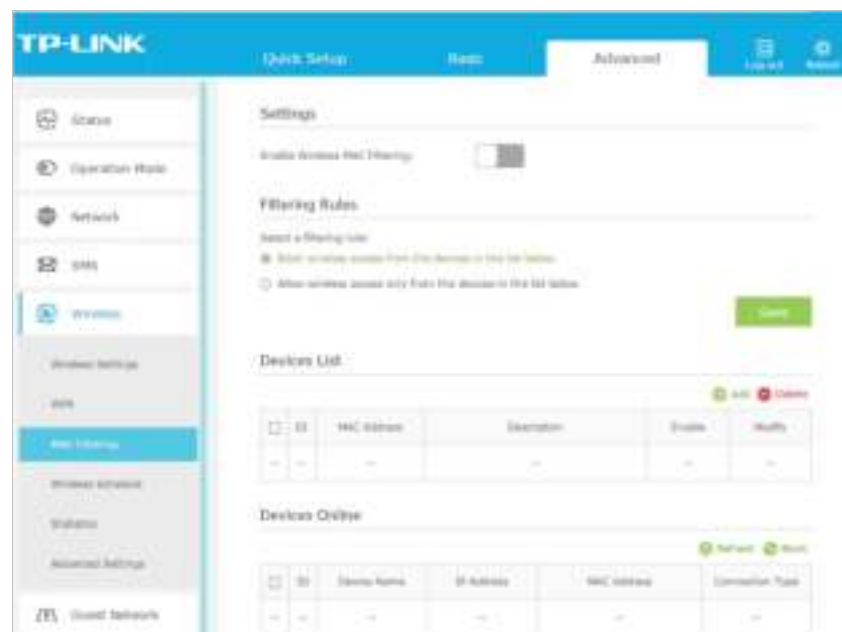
TP-LINK

Quick Setup | Basic | Advanced | Log out | Reboot

Status
Operation Mode
Network
SMS
Wireless
Wireless Settings
WPS
MAC Filtering
Wireless Schedule
Statistics
Advanced Settings
Guest Network

Settings

Enable Wireless MAC Filtering:

Filtering Rules

Select a filtering rule:
Block wireless access from the devices in the list below.
Allow wireless access only from the devices in the list below.

Save

Devices List

Add Delete

| | ID | MAC Address | Description | Enable | Modify |
|---|---|---|---|---|---|
| -- | -- | -- | -- | -- | -- |

Devices Online

Refresh Block

| | ID | Device Name | IP Address | MAC Address | Connection Type |
|---|---|---|---|---|---|
| -- | -- | -- | -- | -- | -- |